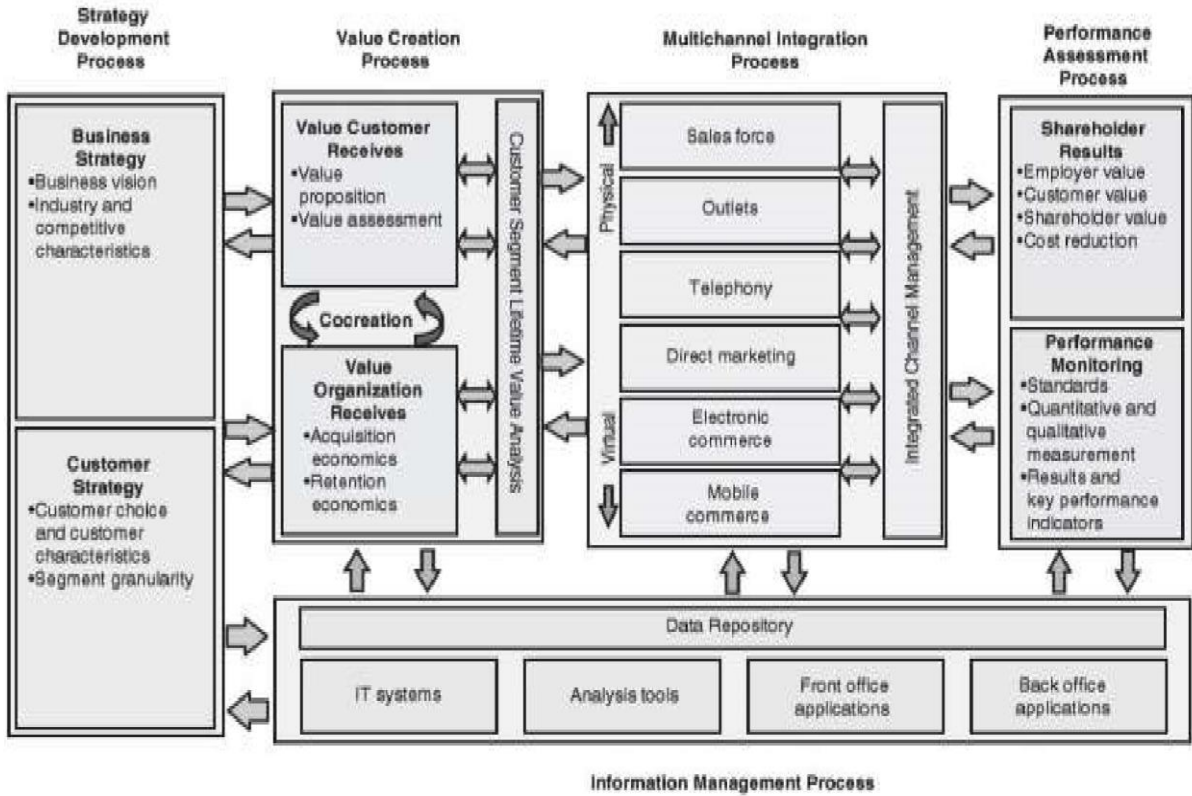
Strategy Development Process

Value Creation Process

Multichannel Integration Process

Performance Assessment Process

Business Strategy
•Business vision
•Industry and competitive characteristics

Customer Strategy
•Customer choice and customer characteristics
•Segment granularity

Value Customer Receives
•Value proposition
•Value assessment

Cocreation

Value Organization Receives
•Acquisition economics
•Retention economics

Customer Segment Lifetime Value Analysis

Physical

Virtual

Sales force

Outlets

Telephony

Direct marketing

Electronic commerce

Mobile commerce

Integrated Channel Management

Shareholder Results
•Employer value
•Customer value
•Shareholder value
•Cost reduction

Performance Monitoring
•Standards
•Quantitative and qualitative measurement
•Results and key performance indicators

Data Repository

IT systems

Analysis tools

Front office applications

Back office applications

Information Management Process